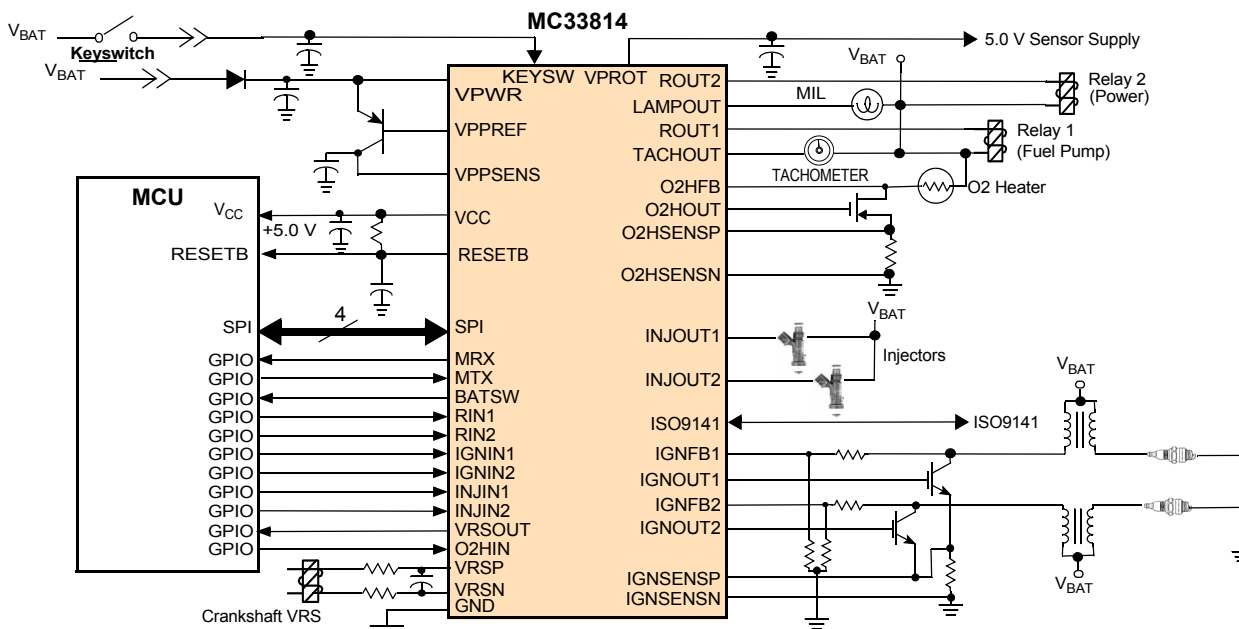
$V_{BAT}$
Keyswitch
$V_{BAT}$
MC33814
5.0 V Sensor Supply
$V_{BAT}$
KEYSW
VPROT
ROUT2
VPWR
LAMPOUT
MIL
Relay 2 (Power)
VPPREF
ROUT1
Relay 1 (Fuel Pump)
TACHOUT
VPPSENS
TACHOMETER
MCU
O2HFB
O2 Heater
$V_{CC}$
VCC
O2HOUT
+5.0 V
O2HSENSP
RESETB
RESETB
O2HSENSN
$V_{BAT}$
SPI
4
SPI
INJOUT1
GPIO
MRX
Injectors
GPIO
MTX
INJOUT2
$V_{BAT}$
GPIO
BATSW
GPIO
RIN1
ISO9141
ISO9141
GPIO
RIN2
GPIO
IGNIN1
IGNFB1
GPIO
IGNIN2
IGNOUT1
GPIO
INJIN1
IGNFB2
GPIO
INJIN2
GPIO
VRSOUT
IGNOUT2
GPIO
O2HIN
VRSP
IGNSENSP
VRSN
IGNSENSN
$V_{BAT}$
Crankshaft VRS
GND